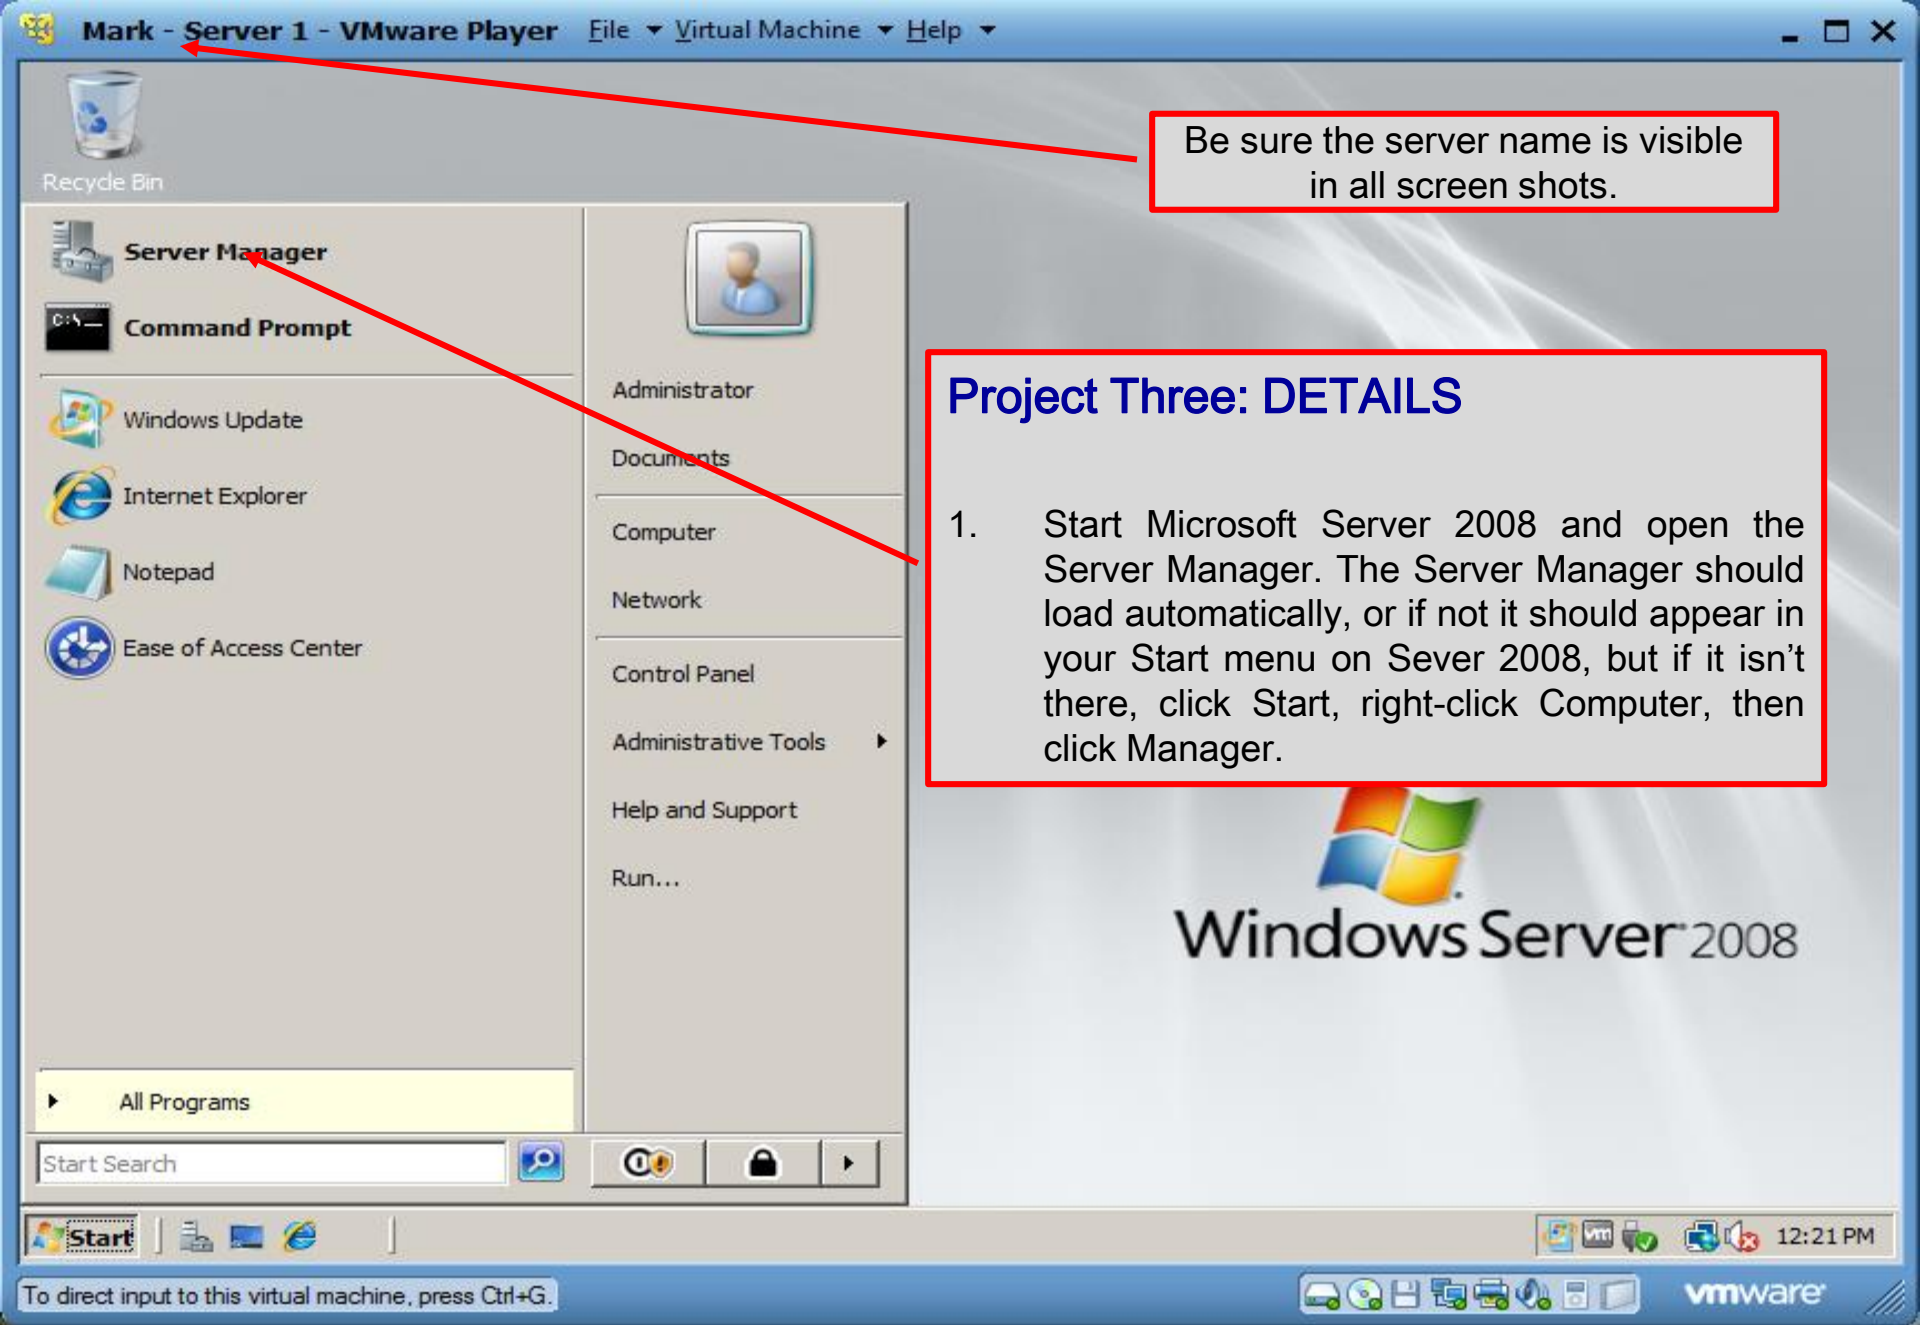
Mark - Server 1 - VMware Player File Virtual Machine Help

Recycle Bin

Be sure the server name is visible in all screen shots.

Server Manager

Command Prompt

Windows Update

Internet Explorer

Notepad

Ease of Access Center

All Programs

Start Search

Administrator

Documents

Computer

Network

Control Panel

Administrative Tools

Help and Support

Run...

Project Three: DETAILS

1. Start Microsoft Server 2008 and open the Server Manager. The Server Manager should load automatically, or if not it should appear in your Start menu on Sever 2008, but if it isn't there, click Start, right-click Computer, then click Manager.

Windows Server 2008

Start

12:21 PM

To direct input to this virtual machine, press Ctrl+G.

vmware